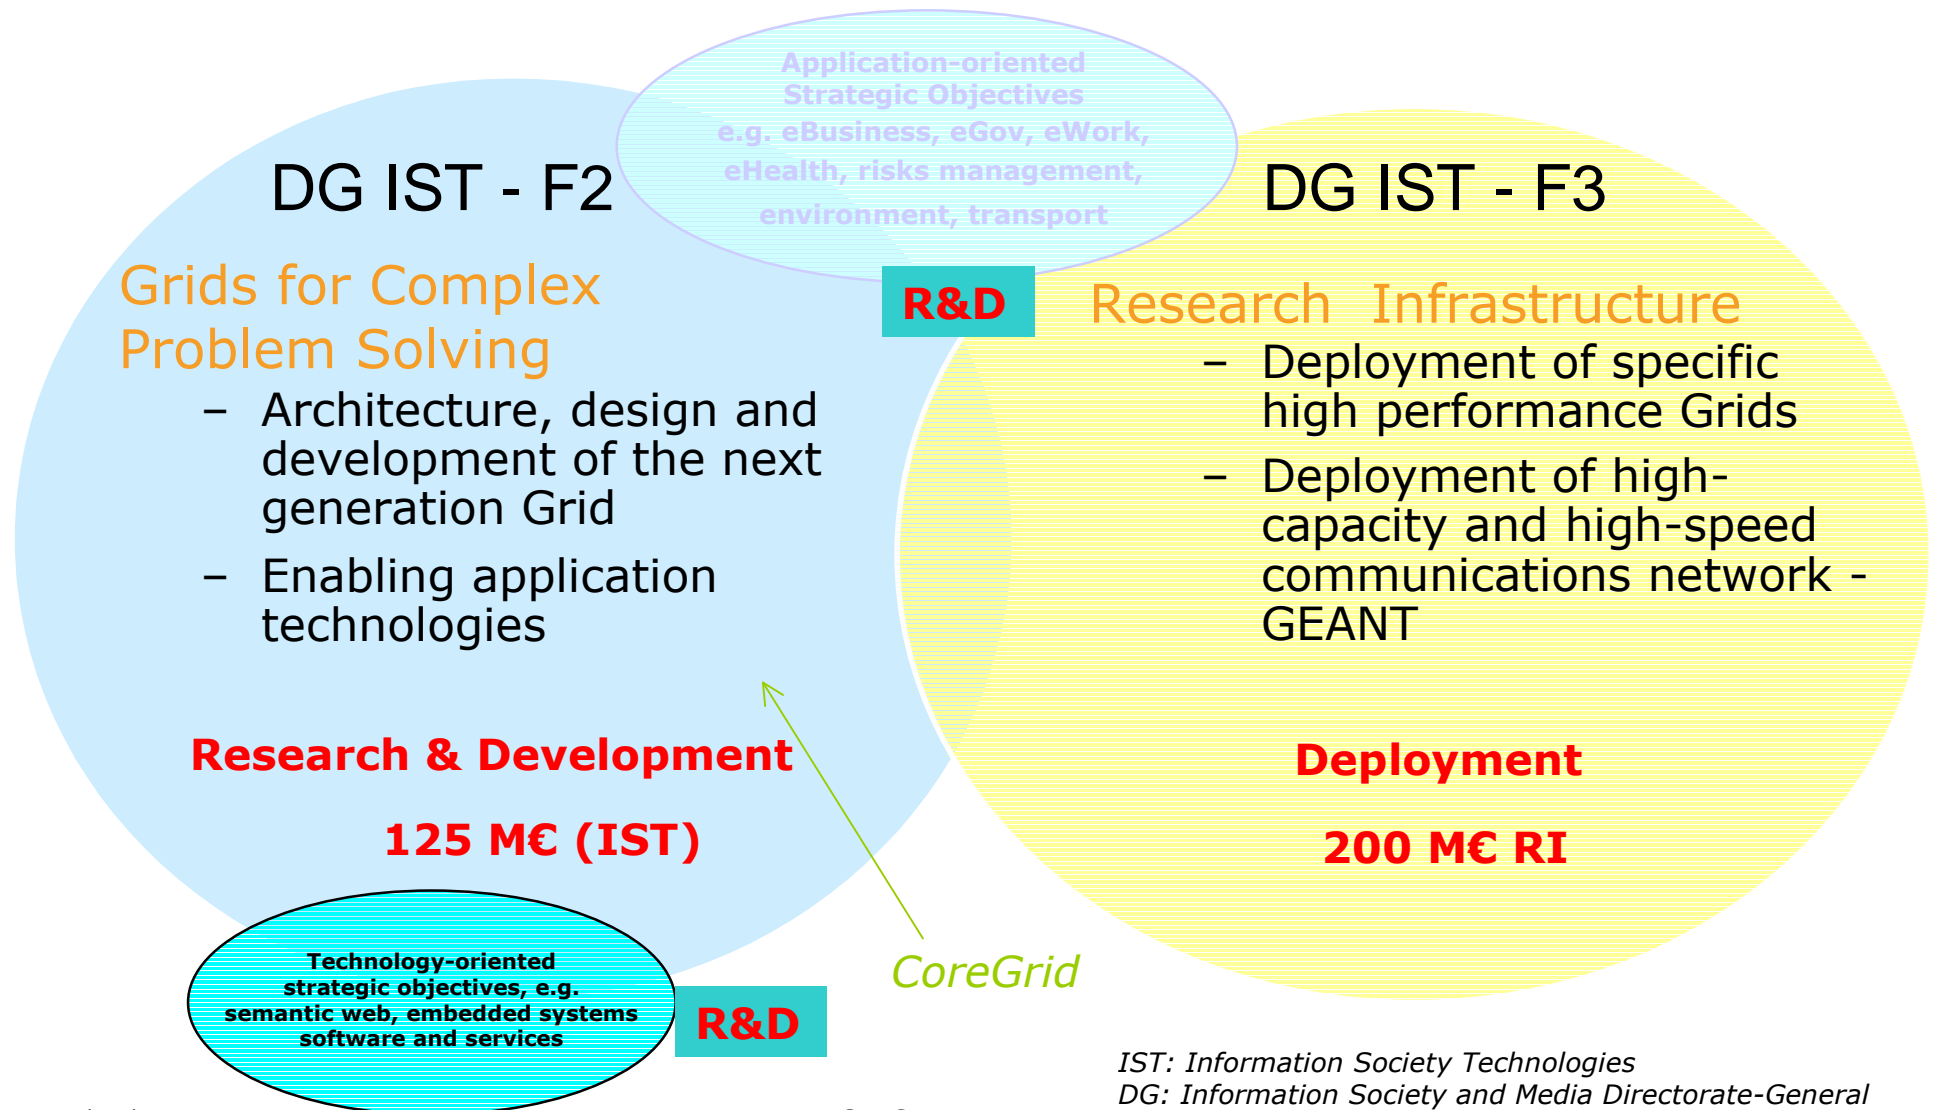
Application-oriented Strategic Objectives e.g. eBusiness, eGov, eWork, eHealth, risks management, environment, transport

DG IST - F2

Grids for Complex Problem Solving

– Architecture, design and development of the next generation Grid

– Enabling application technologies

Research & Development

125 M€ (IST)

R&D

DG IST - F3

Research Infrastructure

– Deployment of specific high performance Grids

– Deployment of high-capacity and high-speed communications network - GEANT

Deployment

200 M€ RI

Technology-oriented strategic objectives, e.g. semantic web, embedded systems software and services

R&D

CoreGrid

IST: Information Society Technologies
DG: Information Society and Media Directorate-General